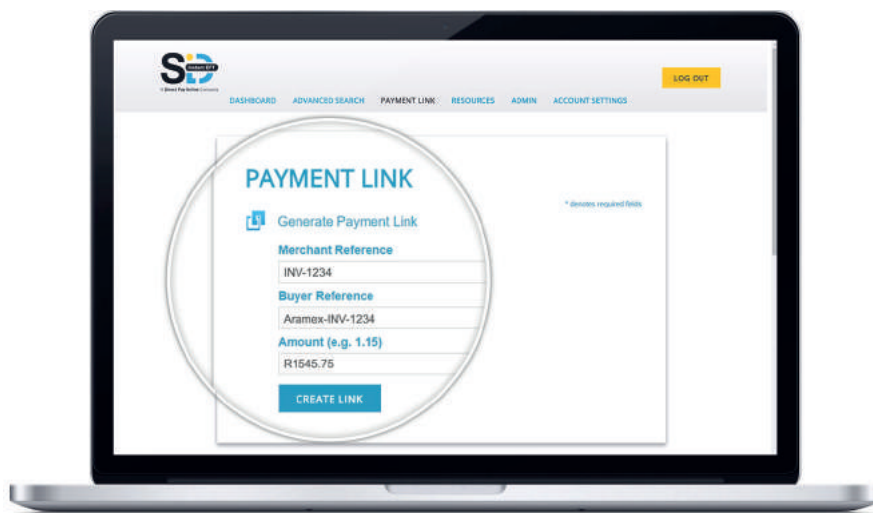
SID Instant EFT

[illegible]

LOG OUT

DASHBOARD ADVANCED SEARCH PAYMENT LINK RESOURCES ADMIN ACCOUNT SETTINGS

PAYMENT LINK

* denotes required fields

Generate Payment Link

Merchant Reference
INV-1234

Buyer Reference
Aramex-INV-1234

Amount (e.g. 1.15)
R1545.75

CREATE LINK